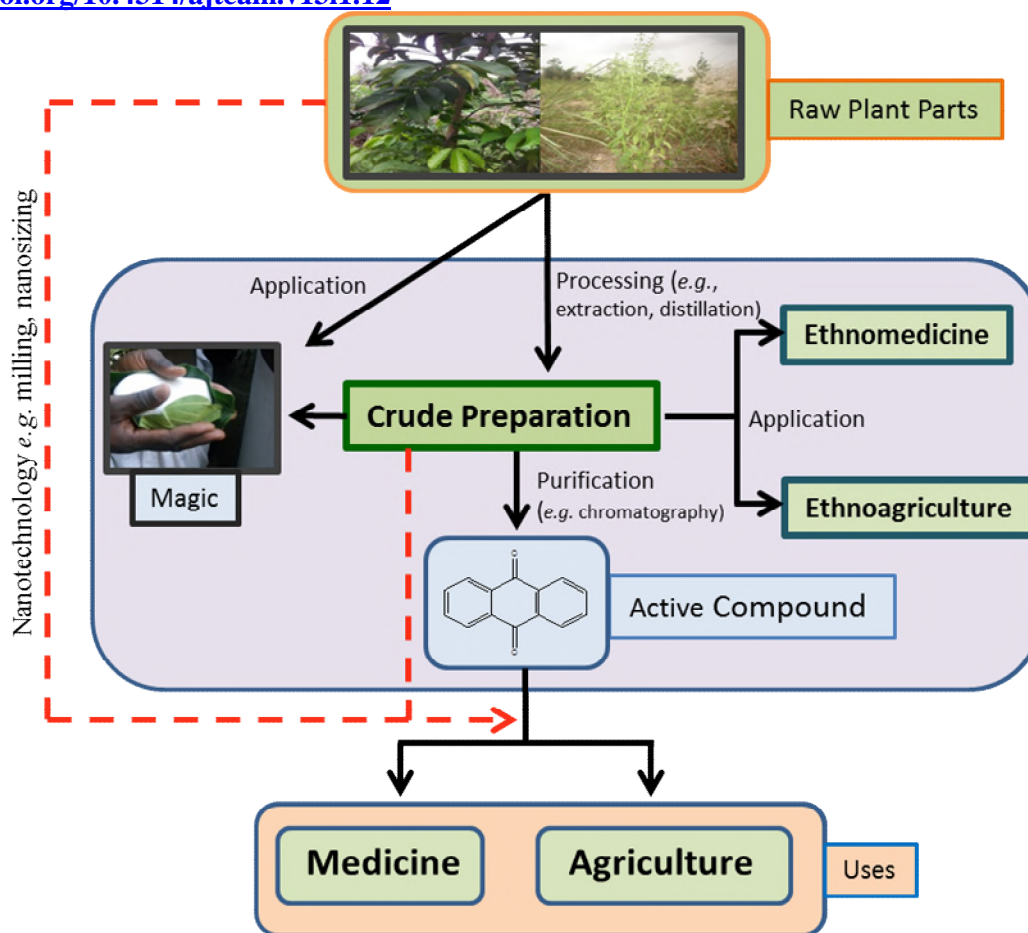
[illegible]

Raw Plant Parts

Nanotechnology *e.g.* milling, nanosizing

Application

Processing (*e.g.*, extraction, distillation)

Ethnomedicine

Crude Preparation

Application

Magic

Purification (*e.g.* chromatography)

Ethnoagriculture

Active Compound

Medicine

Agriculture

Uses